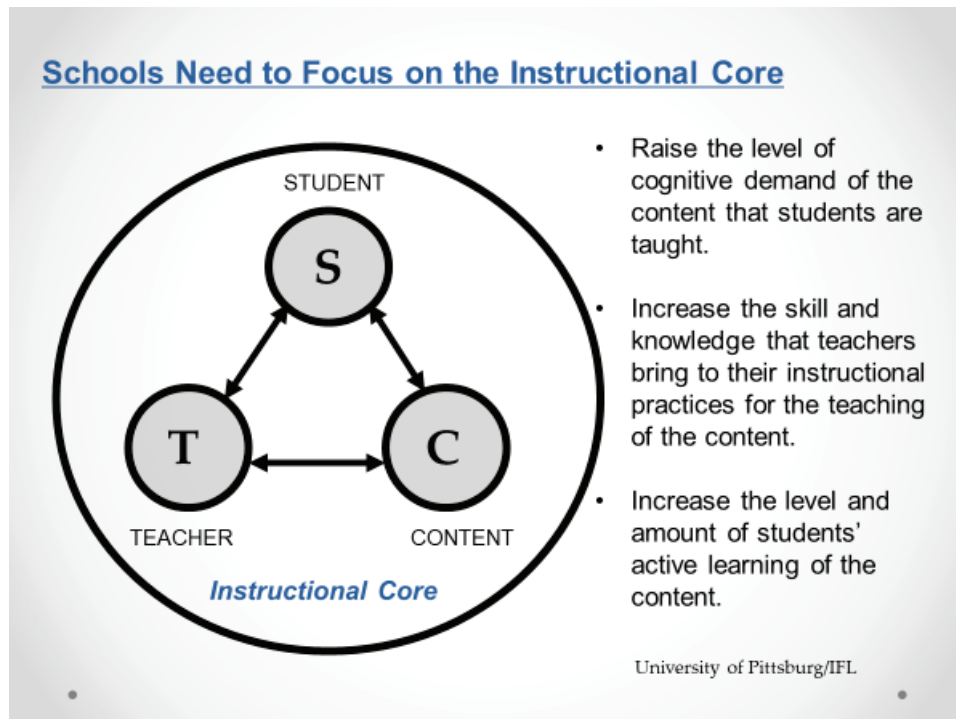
Schools Need to Focus on the Instructional Core

STUDENT

S

T

C

TEACHER

CONTENT

Instructional Core

• Raise the level of cognitive demand of the content that students are taught.

• Increase the skill and knowledge that teachers bring to their instructional practices for the teaching of the content.

• Increase the level and amount of students' active learning of the content.

University of Pittsburg/IFL